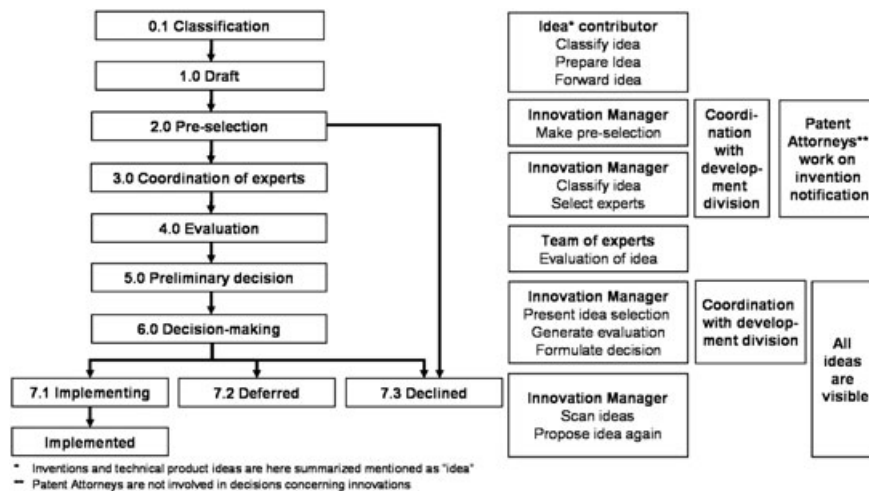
0.1 Classification

1.0 Draft

2.0 Pre-selection

3.0 Coordination of experts

4.0 Evaluation

5.0 Preliminary decision

6.0 Decision-making

7.1 Implementing

7.2 Deferred

7.3 Declined

Implemented

Idea* contributor
Classify idea
Prepare Idea
Forward idea

Innovation Manager
Make pre-selection

Coordination with development division

Patent Attorneys** work on invention notification

Innovation Manager
Classify idea
Select experts

Team of experts
Evaluation of idea

Innovation Manager
Present idea selection
Generate evaluation
Formulate decision

Coordination with development division

All ideas are visible

Innovation Manager
Scan ideas
Propose idea again

* Inventions and technical product ideas are here summarized mentioned as "idea"
** Patent Attorneys are not involved in decisions concerning innovations